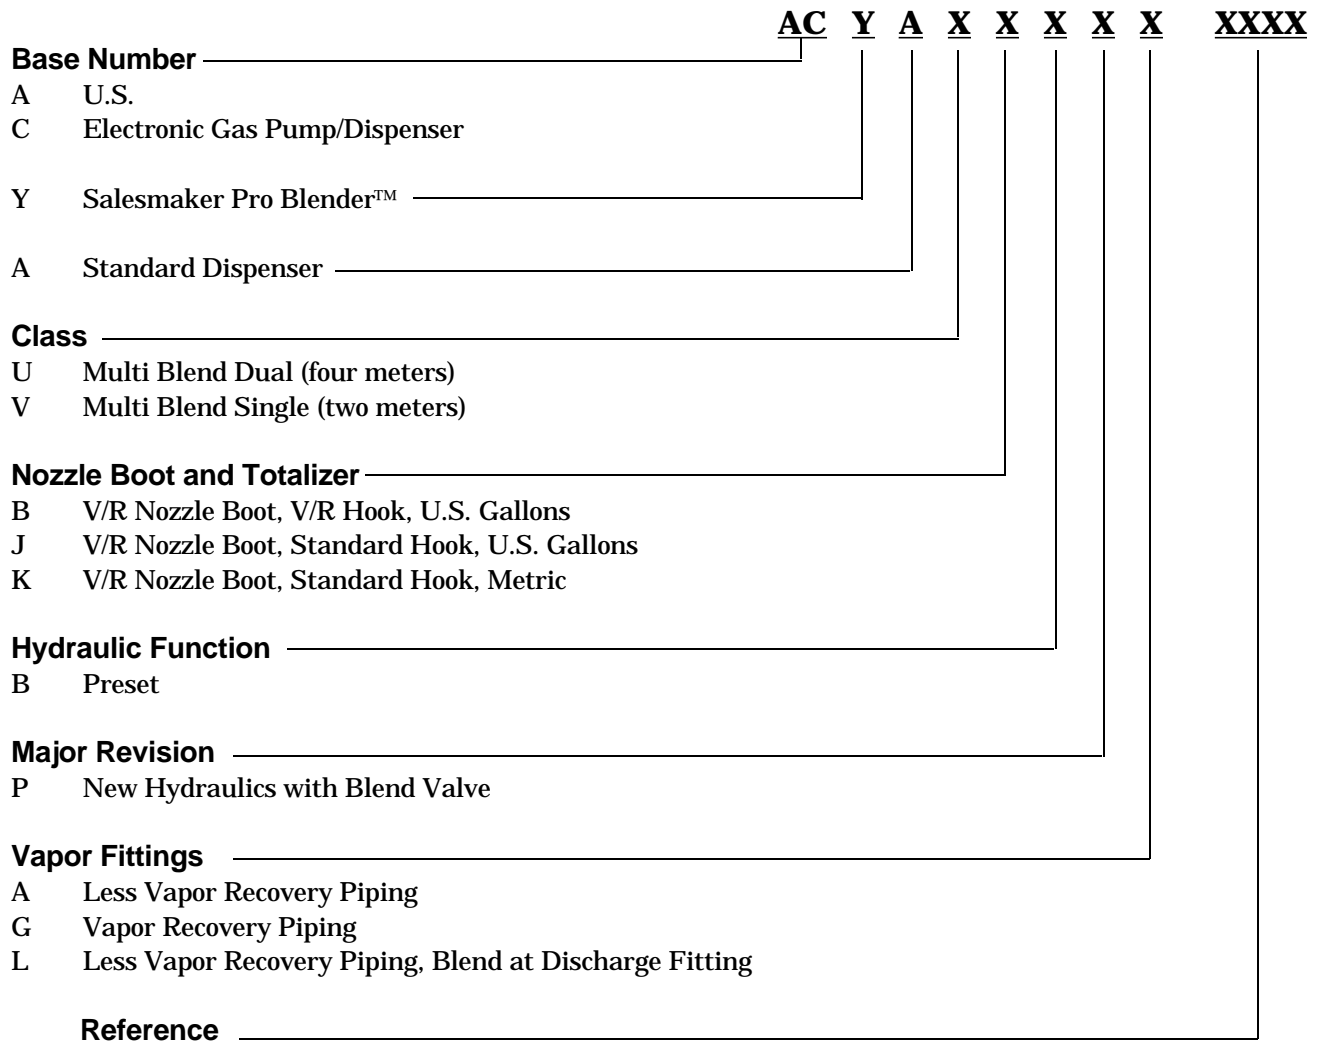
AC Y A X X X X X XXXX

Base Number
A U.S.
C Electronic Gas Pump/Dispenser

Y Salesmaker Pro Blender™

A Standard Dispenser

Class
U Multi Blend Dual (four meters)
V Multi Blend Single (two meters)

Nozzle Boot and Totalizer
B V/R Nozzle Boot, V/R Hook, U.S. Gallons
J V/R Nozzle Boot, Standard Hook, U.S. Gallons
K V/R Nozzle Boot, Standard Hook, Metric

Hydraulic Function
B Preset

Major Revision
P New Hydraulics with Blend Valve

Vapor Fittings
A Less Vapor Recovery Piping
G Vapor Recovery Piping
L Less Vapor Recovery Piping, Blend at Discharge Fitting

Reference